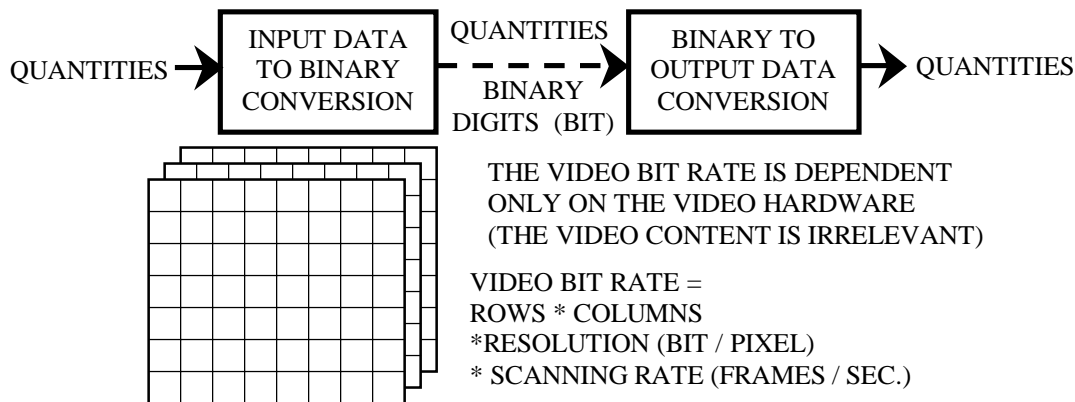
QUANTITIES

INPUT DATA TO BINARY CONVERSION

QUANTITIES

BINARY DIGITS (BIT)

BINARY TO OUTPUT DATA CONVERSION

QUANTITIES

THE VIDEO BIT RATE IS DEPENDENT ONLY ON THE VIDEO HARDWARE (THE VIDEO CONTENT IS IRRELEVANT)

VIDEO BIT RATE =
ROWS * COLUMNS
*RESOLUTION (BIT / PIXEL)
* SCANNING RATE (FRAMES / SEC.)